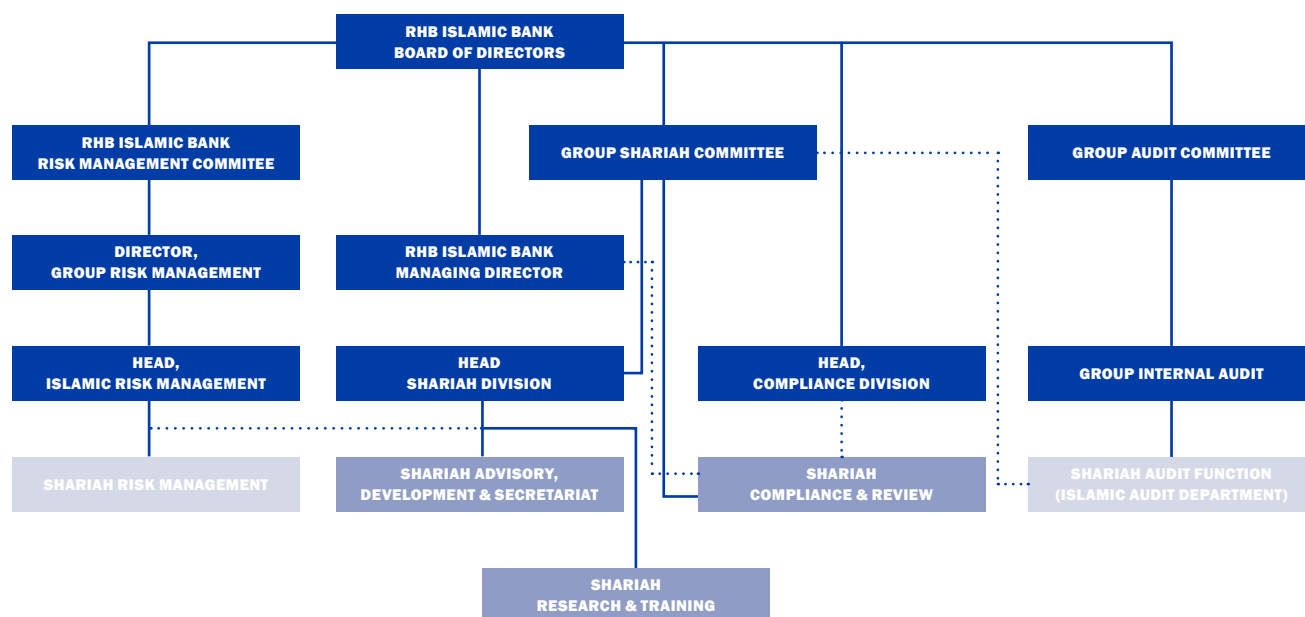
RHB ISLAMIC BANK
BOARD OF DIRECTORS

RHB ISLAMIC BANK
RISK MANAGEMENT COMMITEE

GROUP SHARIAH COMMITTEE

GROUP AUDIT COMMITTEE

DIRECTOR,
GROUP RISK MANAGEMENT

RHB ISLAMIC BANK
MANAGING DIRECTOR

HEAD,
ISLAMIC RISK MANAGEMENT

HEAD
SHARIAH DIVISION

HEAD,
COMPLIANCE DIVISION

GROUP INTERNAL AUDIT

SHARIAH RISK MANAGEMENT

SHARIAH ADVISORY,
DEVELOPMENT & SECRETARIAT

SHARIAH
COMPLIANCE & REVIEW

SHARIAH AUDIT FUNCTION
(ISLAMIC AUDIT DEPARTMENT)

SHARIAH
RESEARCH & TRAINING